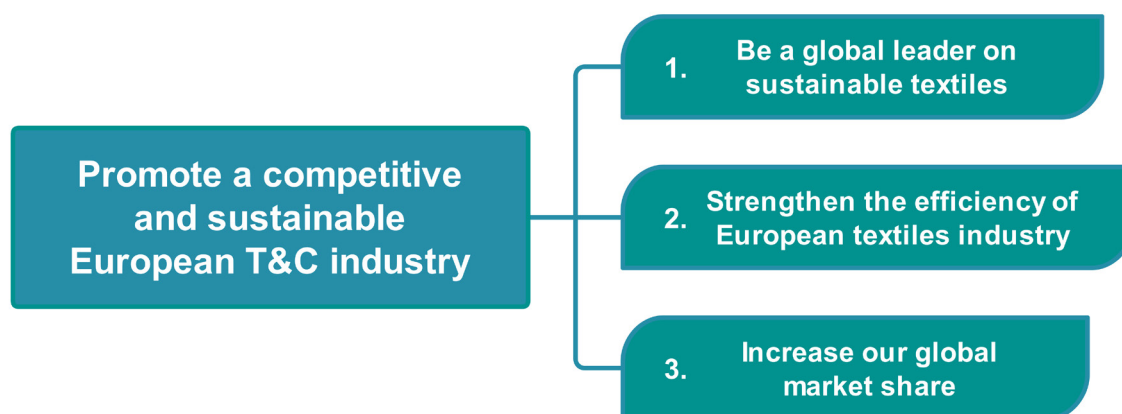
Promote a competitive and sustainable European T&C industry

1. Be a global leader on sustainable textiles

2. Strengthen the efficiency of European textiles industry

3. Increase our global market share